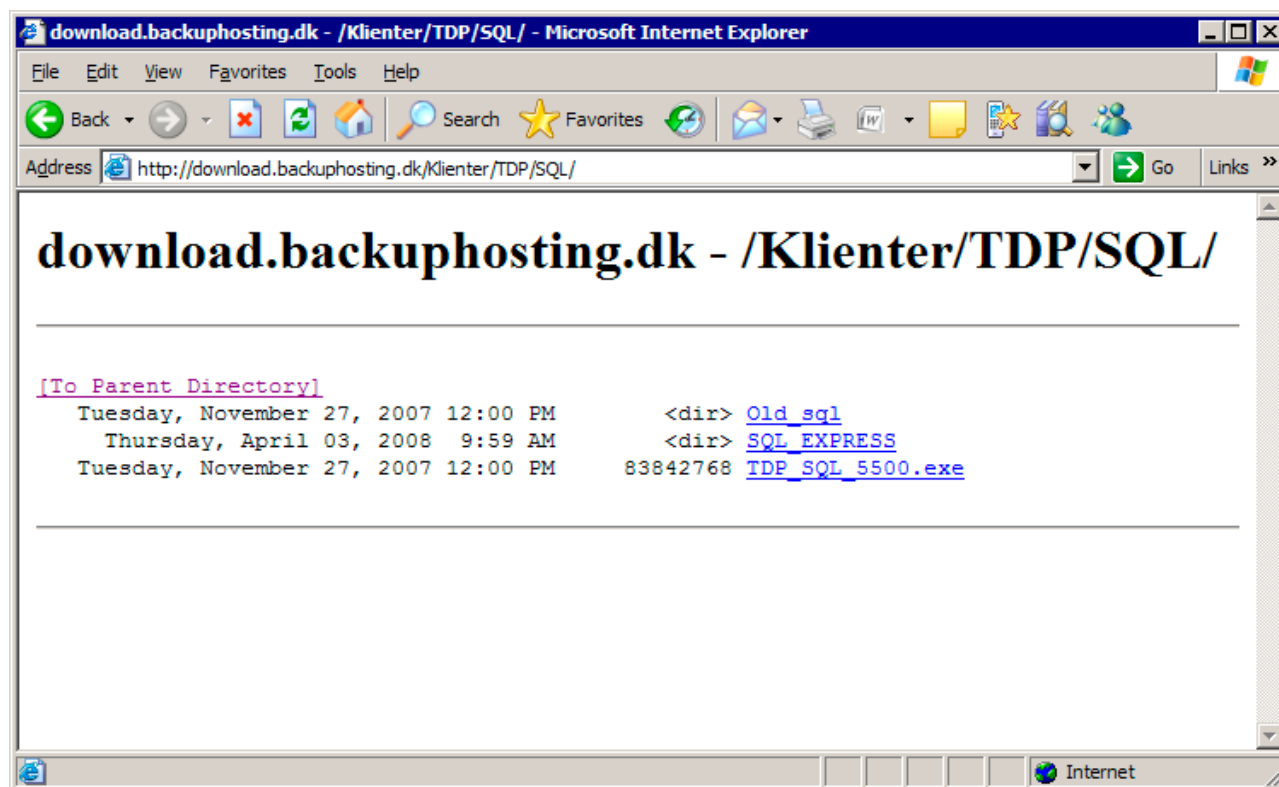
download.backuphosting.dk - /Klienter/TDP/SQL/ - Microsoft Internet Explorer

File Edit View Favorites Tools Help

Back Search Favorites

Address http://download.backuphosting.dk/Klienter/TDP/SQL/ Go Links »

# download.backuphosting.dk - /Klienter/TDP/SQL/

[To Parent Directory]

Tuesday, November 27, 2007 12:00 PM <dir> Old_sql
Thursday, April 03, 2008 9:59 AM <dir> SQL_EXPRESS
Tuesday, November 27, 2007 12:00 PM 83842768 TDP_SQL_5500.exe

Internet